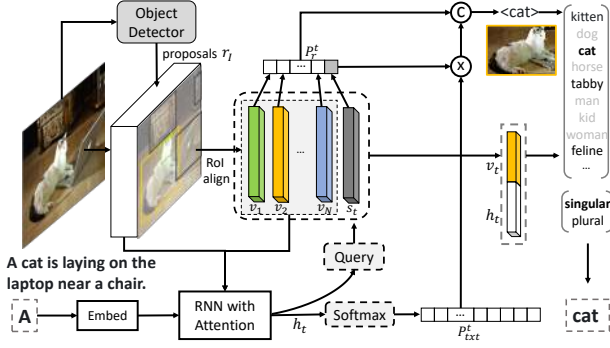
Object Detector

proposals $r_I$

$P_r^t$

...

RoI align

$v_1$ $v_2$ ... $v_N$ $s_t$

C

<cat>

x

kitten
dog
cat
horse
tabby
man
kid
woman
feline
...

$v_t$

$h_t$

singular
plural

A cat is laying on the laptop near a chair.

Query

A

Embed

RNN with Attention

$h_t$

Softmax

...

$P_{txt}^t$

cat